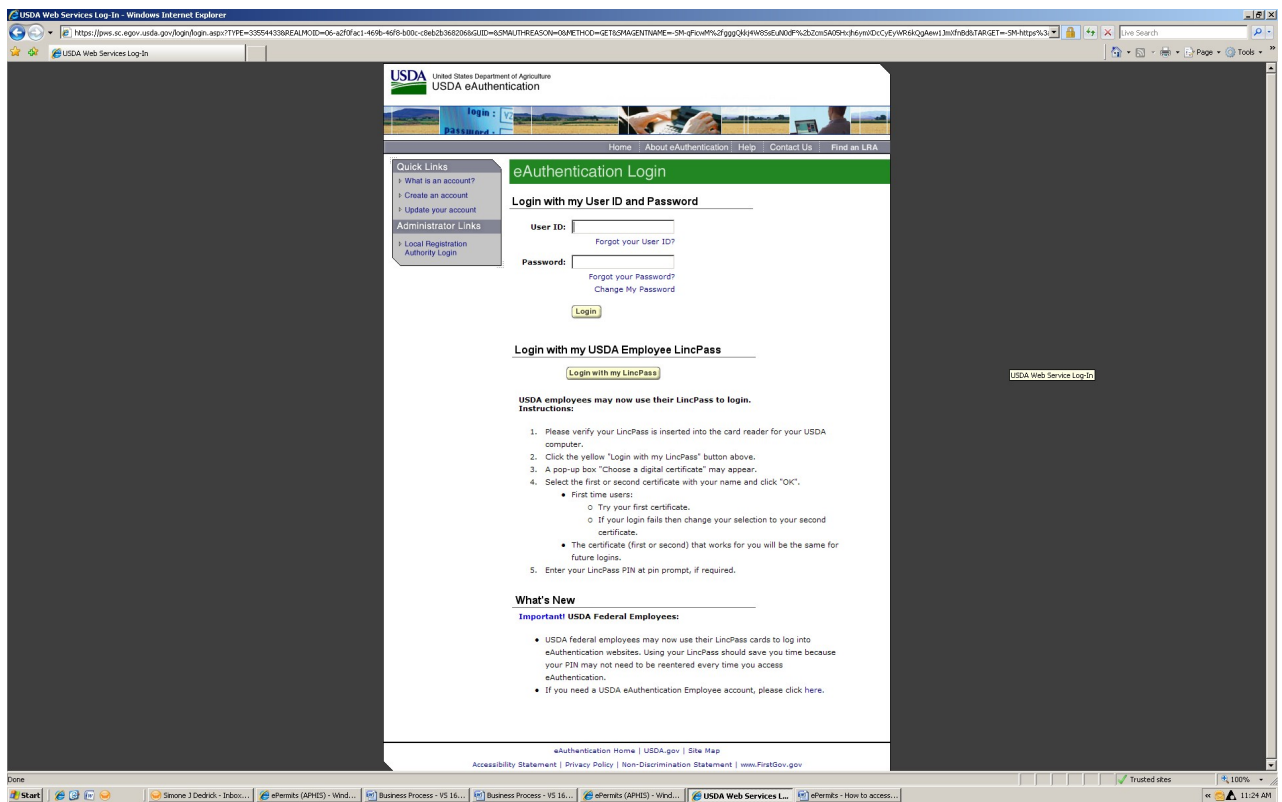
USDA Web Services Log-In - Windows Internet Explorer

https://pws.sc.egov.usda.gov/login/login.aspx?TYPE=33554433&REALMOID=06-a2f0fac1-469b-46f8-b00c-c8eb2b3682068GUID=&SMAUTHREASON=0&METHOD=GET&SMAGENTNAME=-SM-qFicwM%2fgggQkkj4W8SsEuN0dF%2bZcn5AO5Hxjh6ymXDcCyEyWR6kQgAew1JmXfnBd&TARGET=-SM-https%3

Live Search

USDA Web Services Log-In

Page ▾ Tools ▾

USDA United States Department of Agriculture
USDA eAuthentication

login :
Password :

Home | About eAuthentication | Help | Contact Us | Find an LRA

Quick Links
What is an account?
Create an account
Update your account
Administrator Links
Local Registration Authority Login

eAuthentication Login

Login with my User ID and Password

User ID:
Forgot your User ID?

Password:
Forgot your Password?
Change My Password

Login

Login with my USDA Employee LincPass

Login with my LincPass

USDA employees may now use their LincPass to login.
Instructions:

1. Please verify your LincPass is inserted into the card reader for your USDA computer.
2. Click the yellow "Login with my LincPass" button above.
3. A pop-up box "Choose a digital certificate" may appear.
4. Select the first or second certificate with your name and click "OK".
• First time users:
○ Try your first certificate.
○ If your login fails then change your selection to your second certificate.
• The certificate (first or second) that works for you will be the same for future logins.
5. Enter your LincPass PIN at pin prompt, if required.

What's New

Important! USDA Federal Employees:

• USDA federal employees may now use their LincPass cards to log into eAuthentication websites. Using your LincPass should save you time because your PIN may not need to be reentered every time you access eAuthentication.
• If you need a USDA eAuthentication Employee account, please click here.

eAuthentication Home | USDA.gov | Site Map
Accessibility Statement | Privacy Policy | Non-Discrimination Statement | www.FirstGov.gov

USDA Web Service Log-In

Done

Trusted sites

100%

Start

Simone J Dedrick - Inbox...

ePermits (APHIS) - Wind...

Business Process - VS 16...

Business Process - VS 16...

ePermits (APHIS) - Wind...

USDA Web Services L...

ePermits - How to access...

11:24 AM